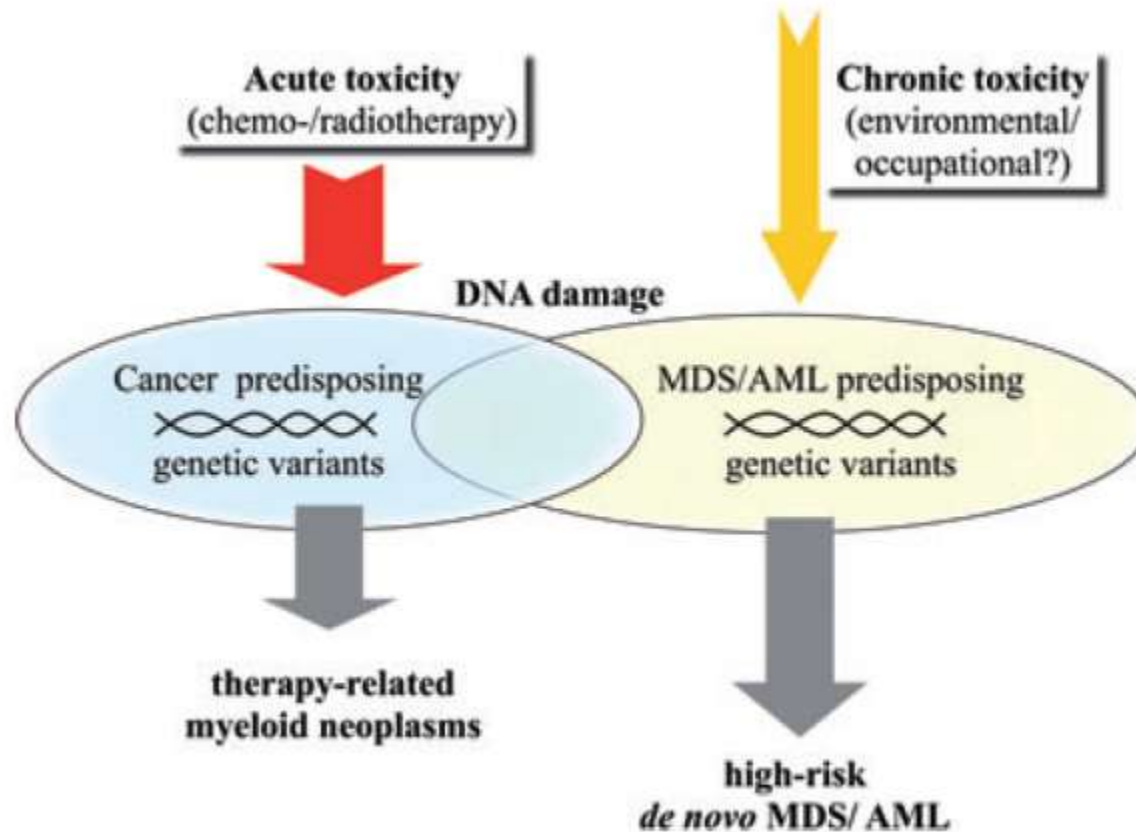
Acute toxicity
(chemo-/radiotherapy)

Chronic toxicity
(environmental/
occupational?)

DNA damage

Cancer predisposing
genetic variants

MDS/AML predisposing
genetic variants

therapy-related
myeloid neoplasms

high-risk
*de novo* MDS/ AML